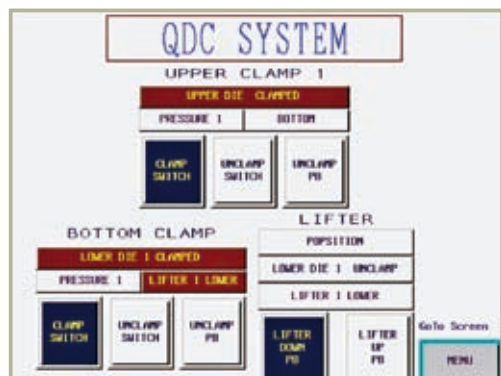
QDC SYSTEM

UPPER CLAMP 1

UPPER DIE CLAMPED

PRESSURE 1

BOTTOM

CLAMP SWITCH

UNCLAMP SWITCH

UNCLAMP PB

BOTTOM CLAMP

LOWER DIE 1 CLAMPED

PRESSURE 1

LIFTER 1 LOWER

CLAMP SWITCH

UNCLAMP SWITCH

UNCLAMP PB

LIFTER

POPSITION

LOWER DIE 1 UNCLAMP

LIFTER 1 LOWER

LIFTER DOWN PB

LIFTER UP PB

GoTo Screen

MENU